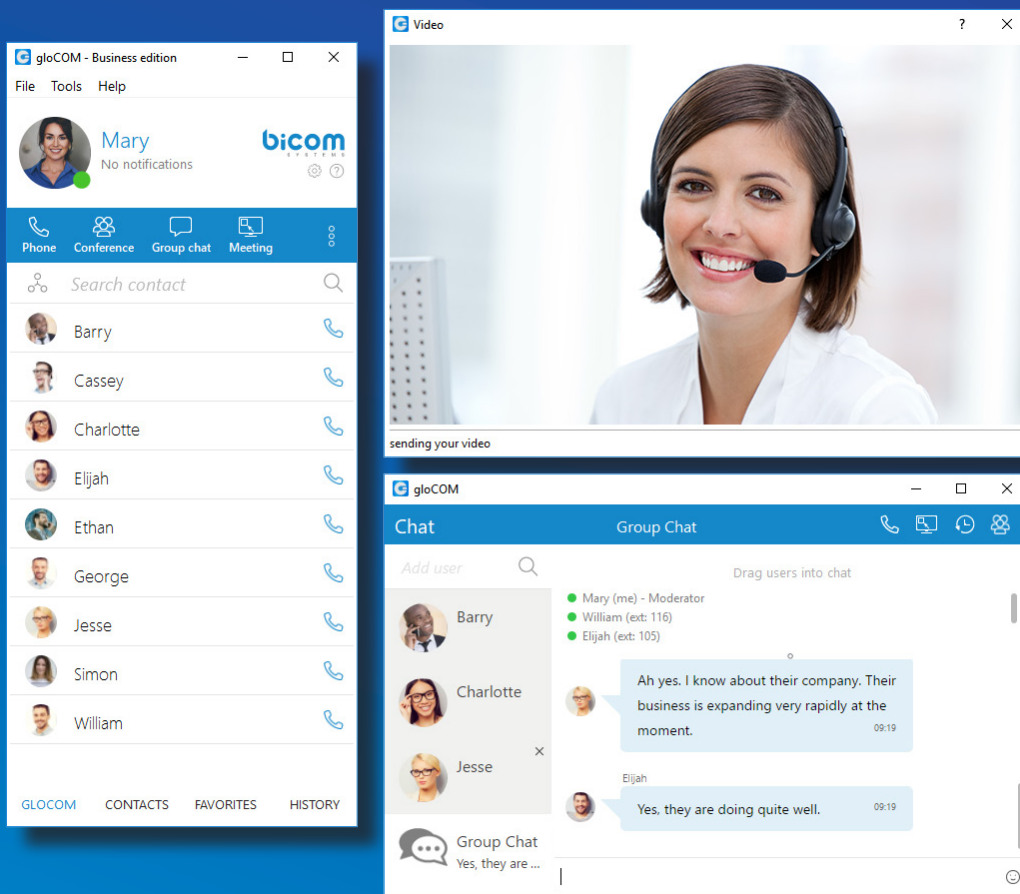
gloCOM - Business edition

File Tools Help

Mary
No notifications

bicom SYSTEMS

Phone Conference Group chat Meeting

Search contact

Barry
Cassey
Charlotte
Elijah
Ethan
George
Jesse
Simon
William

GLOCOM CONTACTS FAVORITES HISTORY

Video ?

sending your video

gloCOM

Chat Group Chat

Add user

Barry
Charlotte
Jesse
Group Chat
Yes, they are ...

Drag users into chat

Mary (me) - Moderator
William (ext: 116)
Elijah (ext: 105)

Ah yes. I know about their company. Their business is expanding very rapidly at the moment. 09:19

Elijah
Yes, they are doing quite well. 09:19